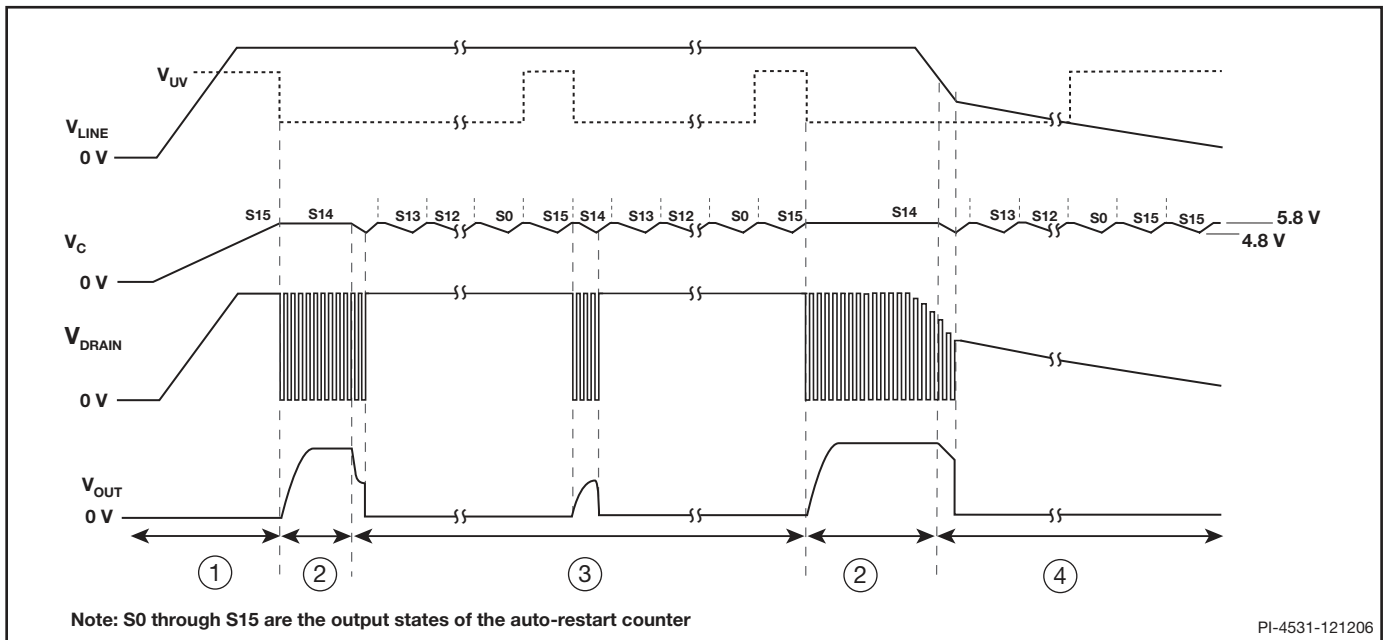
$V_{UV}$

$V_{LINE}$

0 V

S15 S14 S13 S12 S0 S15 S14 S13 S12 S0 S15 S14 S13 S12 S0 S15 S15

5.8 V

4.8 V

$V_C$

0 V

$V_{DRAIN}$

0 V

$V_{OUT}$

0 V

1 2 3 2 4

Note: S0 through S15 are the output states of the auto-restart counter

PI-4531-121206